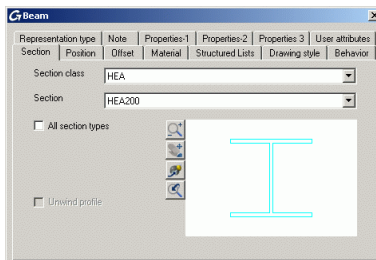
Beam

Representation type | Note | Properties-1 | Properties-2 | Properties 3 | User attributes
Section | Position | Offset | Material | Structured Lists | Drawing style | Behavior

Section class HEA

Section HEA200

All section types

Unwind profile